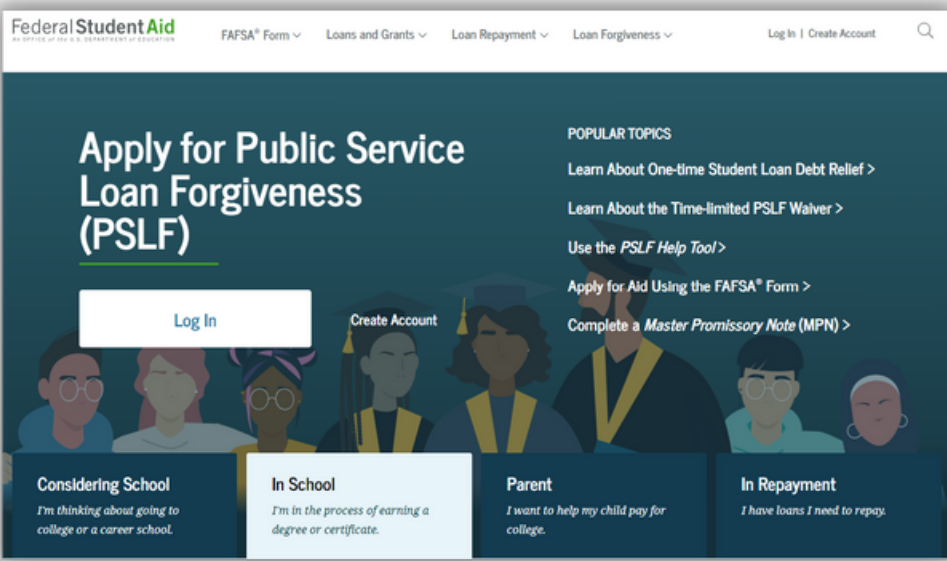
Federal Student Aid
AN OFFICE of the U.S. DEPARTMENT of EDUCATION

FAFSA® Form ⌄ Loans and Grants ⌄ Loan Repayment ⌄ Loan Forgiveness ⌄

Log In | Create Account

Apply for Public Service Loan Forgiveness (PSLF)

Log In

Create Account

POPULAR TOPICS

Learn About One-time Student Loan Debt Relief >

Learn About the Time-limited PSLF Waiver >

Use the *PSLF Help Tool* >

Apply for Aid Using the FAFSA® Form >

Complete a *Master Promissory Note* (MPN) >

Considering School
I'm thinking about going to college or a career school.

In School
I'm in the process of earning a degree or certificate.

Parent
I want to help my child pay for college.

In Repayment
I have loans I need to repay.